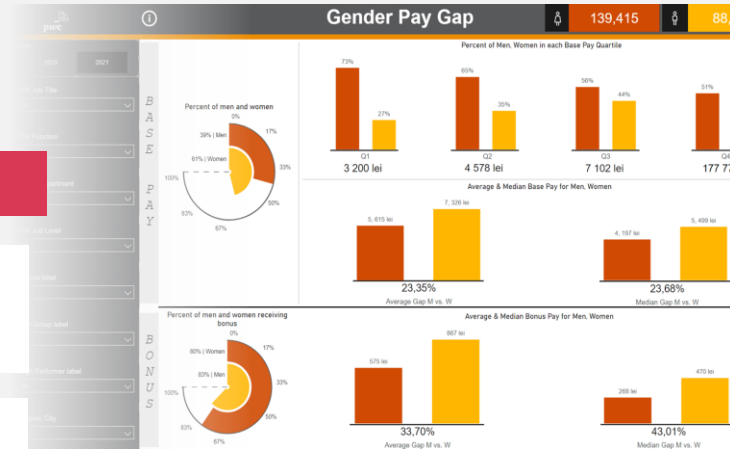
pwc

Gender Pay Gap

139,415

88,

2020

2021

Job Title

Function

Department

Job Level

label

Group label

Performer label

City

B A S E

P A Y

Percent of men and women

0%

17%

33%

50%

67%

83%

100%

39% | Men

61% | Women

Percent of Men, Women in each Base Pay Quartile

73%

27%

Q1

3 200 lei

65%

35%

Q2

4 578 lei

56%

44%

Q3

7 102 lei

51%

Q4

177 7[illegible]

Average & Median Base Pay for Men, Women

5, 615 lei

7, 326 lei

23,35%

Average Gap M vs. W

4, 197 lei

5, 499 lei

23,68%

Median Gap M vs. W

B O N U S

Percent of men and women receiving bonus

0%

17%

33%

50%

67%

83%

80% | Women

83% | Men

Average & Median Bonus Pay for Men, Women

575 lei

867 lei

33,70%

Average Gap M vs. W

268 lei

470 lei

43,01%

Median Gap M vs. W